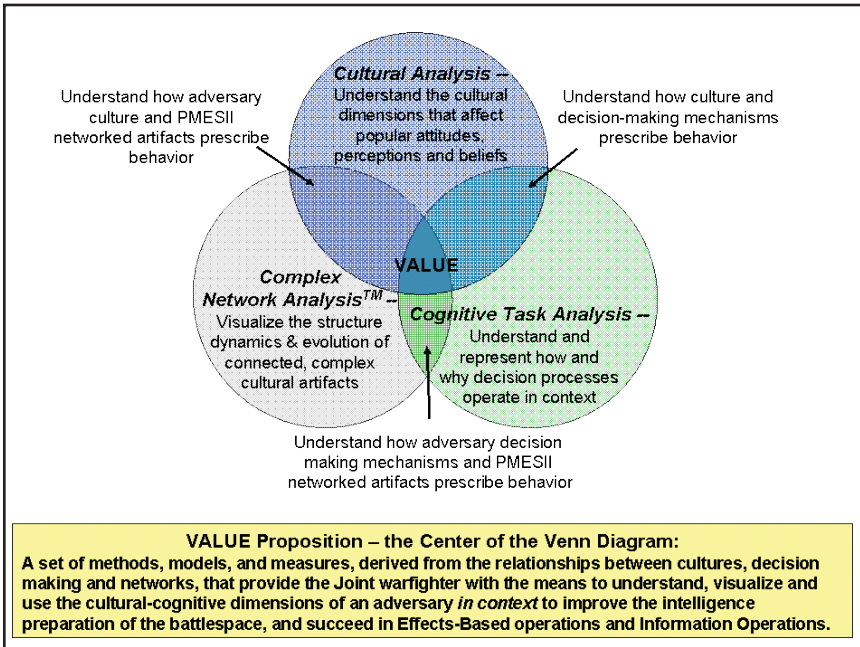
Cultural Analysis -- Understand the cultural dimensions that affect popular attitudes, perceptions and beliefs

Understand how adversary culture and PMESII networked artifacts prescribe behavior

Understand how culture and decision-making mechanisms prescribe behavior

VALUE

Complex Network Analysis$^{TM}$ -- Visualize the structure dynamics & evolution of connected, complex cultural artifacts

Cognitive Task Analysis -- Understand and represent how and why decision processes operate in context

Understand how adversary decision making mechanisms and PMESII networked artifacts prescribe behavior

VALUE Proposition – the Center of the Venn Diagram:
A set of methods, models, and measures, derived from the relationships between cultures, decision making and networks, that provide the Joint warfighter with the means to understand, visualize and use the cultural-cognitive dimensions of an adversary in context to improve the intelligence preparation of the battlespace, and succeed in Effects-Based operations and Information Operations.